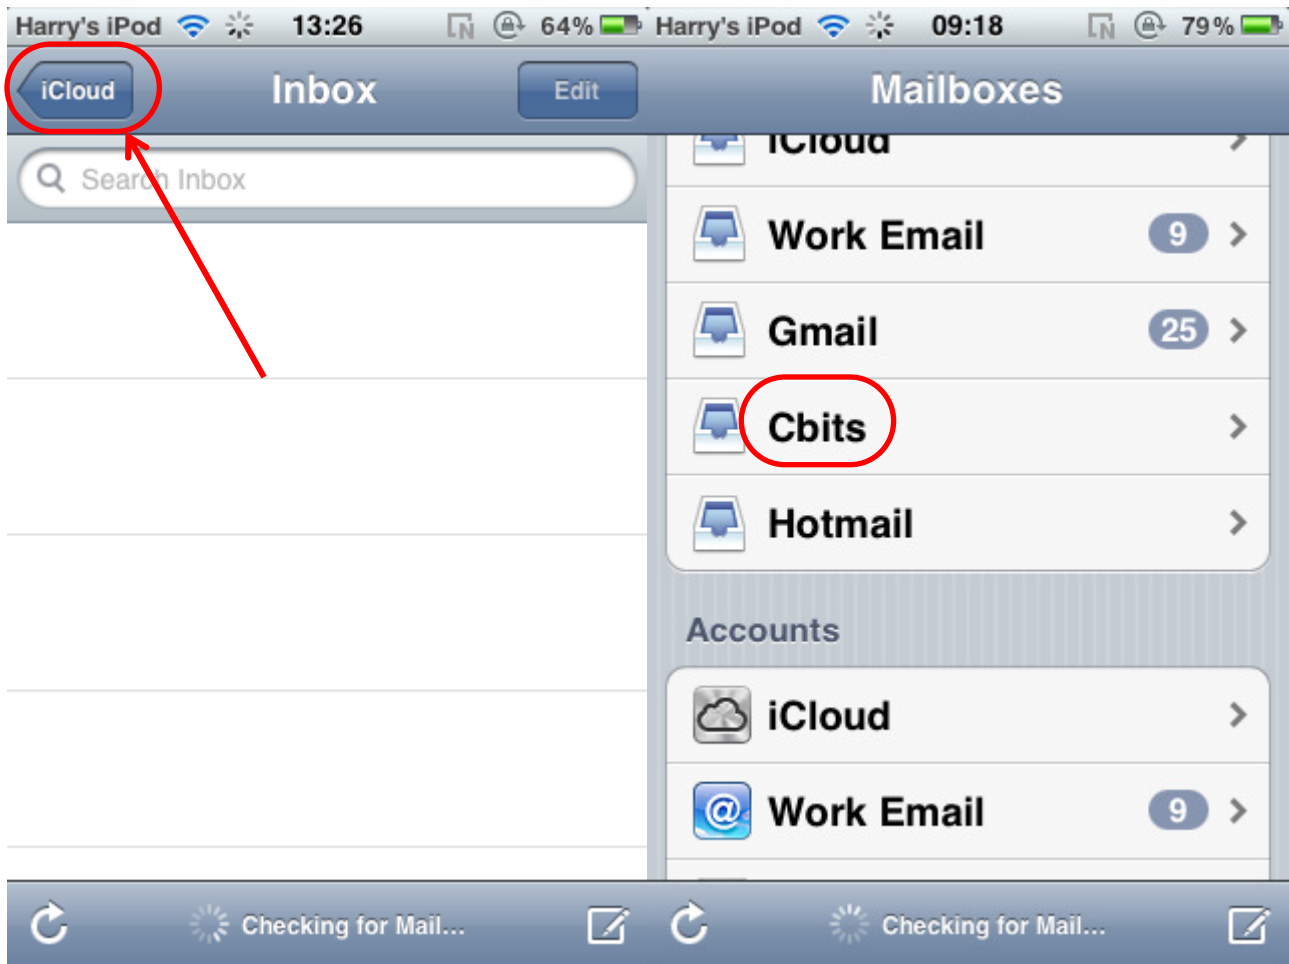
Harry's iPod 13:26 64%

iCloud Inbox Edit

Search Inbox

Checking for Mail...

Harry's iPod 09:18 79%

Mailboxes

iCloud

Work Email 9

Gmail 25

Cbits

Hotmail

Accounts

iCloud

Work Email 9

Checking for Mail...